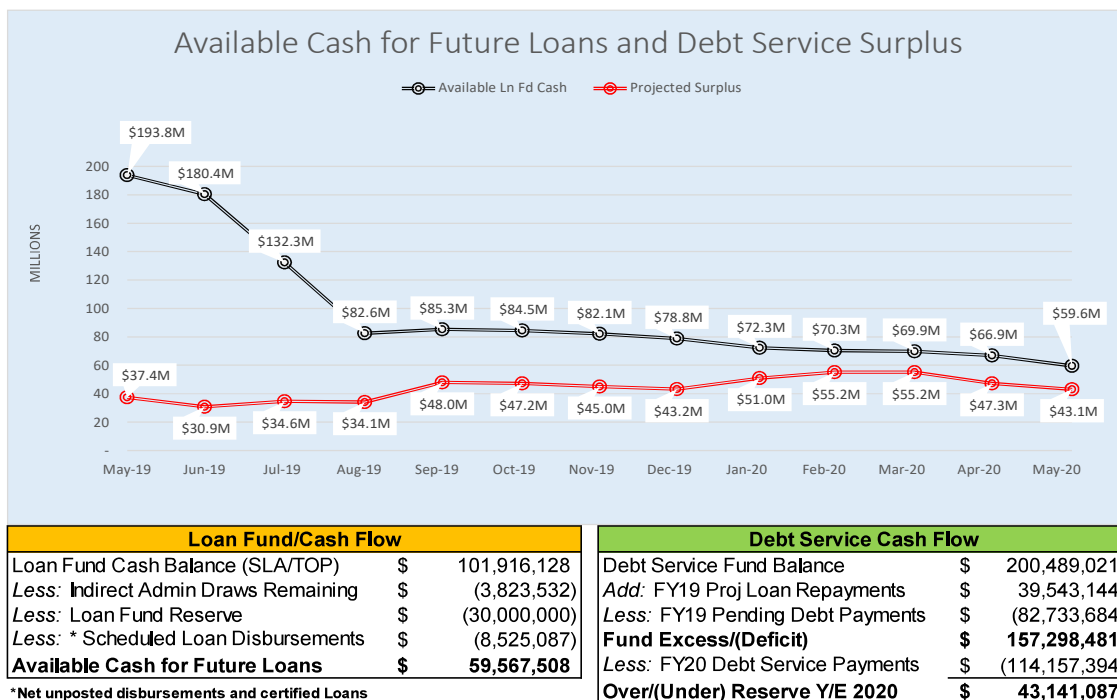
Available Cash for Future Loans and Debt Service Surplus

Available Ln Fd Cash
Projected Surplus

MILLIONS

200
180
160
140
120
100
80
60
40
20
-

$193.8M
$180.4M
$132.3M
$82.6M
$85.3M
$84.5M
$82.1M
$78.8M
$72.3M
$70.3M
$69.9M
$66.9M
$59.6M

$37.4M
$30.9M
$34.6M
$34.1M
$48.0M
$47.2M
$45.0M
$43.2M
$51.0M
$55.2M
$55.2M
$47.3M
$43.1M

May-19 Jun-19 Jul-19 Aug-19 Sep-19 Oct-19 Nov-19 Dec-19 Jan-20 Feb-20 Mar-20 Apr-20 May-20

| Loan Fund/Cash Flow | | |
|---|---|---|
| Loan Fund Cash Balance (SLA/TOP) | $ | 101,916,128 |
| *Less:* Indirect Admin Draws Remaining | $ | (3,823,532) |
| *Less:* Loan Fund Reserve | $ | (30,000,000) |
| *Less:* * Scheduled Loan Disbursements | $ | (8,525,087) |
| **Available Cash for Future Loans** | **$** | **59,567,508** |

*Net unposted disbursements and certified Loans

| Debt Service Cash Flow | | |
|---|---|---|
| Debt Service Fund Balance | $ | 200,489,021 |
| *Add:* FY19 Proj Loan Repayments | $ | 39,543,144 |
| *Less:* FY19 Pending Debt Payments | $ | (82,733,684 |
| **Fund Excess/(Deficit)** | **$** | **157,298,481** |
| *Less:* FY20 Debt Service Payments | $ | (114,157,394 |
| **Over/(Under) Reserve Y/E 2020** | **$** | **43,141,087** |